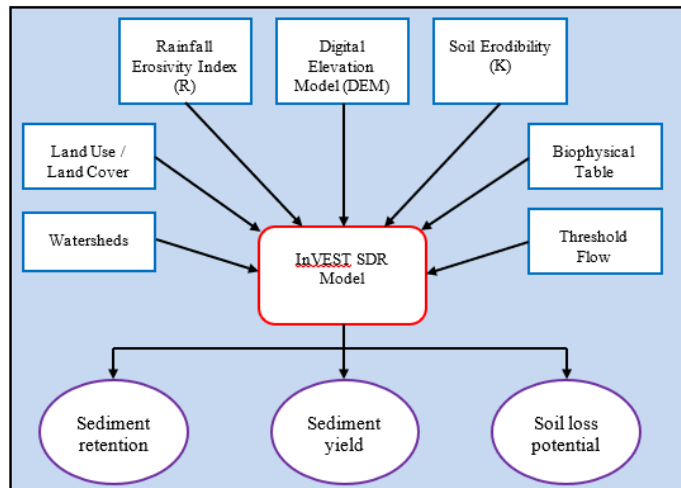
Rainfall Erosivity Index (R)

Digital Elevation Model (DEM)

Soil Erodibility (K)

Land Use / Land Cover

Biophysical Table

Watersheds

InVEST SDR Model

Threshold Flow

Sediment retention

Sediment yield

Soil loss potential